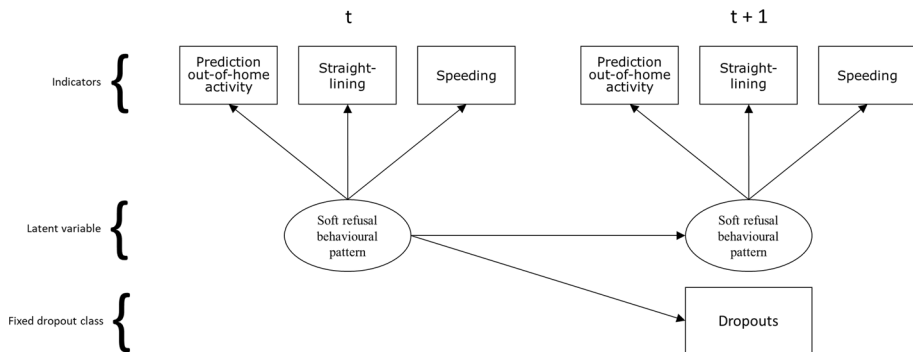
t

t + 1

Indicators

Prediction out-of-home activity

Straight-lining

Speeding

Prediction out-of-home activity

Straight-lining

Speeding

Latent variable

Soft refusal behavioural pattern

Soft refusal behavioural pattern

Fixed dropout class

Dropouts